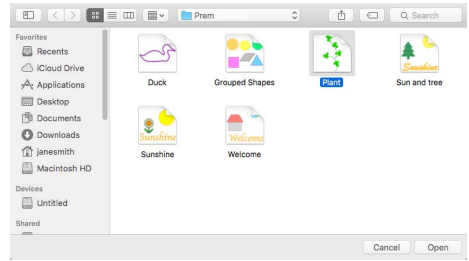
Prem

Search

Favorites
Recents
iCloud Drive
Applications
Desktop
Documents
Downloads
janesmith
Macintosh HD

Devices
Untitled

Shared

Duck
Grouped Shapes
Plant
Sunshine
Sun and tree
Sunshine
Sunshine
Welcome
Welcome

Cancel
Open